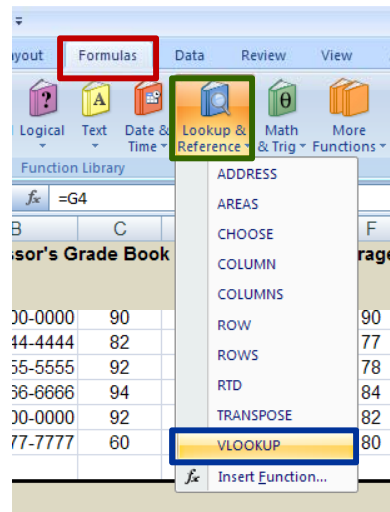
ayout Formulas Data Review View

Logical Text Date & Time Lookup & Reference Math & Trig More Functions

Function Library

$f_x$ =G4

| B | C | F |
|---|---|---|
| ssor's Grade Book | | rage |
| 00-0000 | 90 | 90 |
| 44-4444 | 82 | 77 |
| 55-5555 | 92 | 78 |
| 66-6666 | 94 | 84 |
| 00-0000 | 92 | 82 |
| 77-7777 | 60 | 80 |

ADDRESS
AREAS
CHOOSE
COLUMN
COLUMNS
ROW
ROWS
RTD
TRANSPOSE
VLOOKUP
$f_x$ Insert Function...